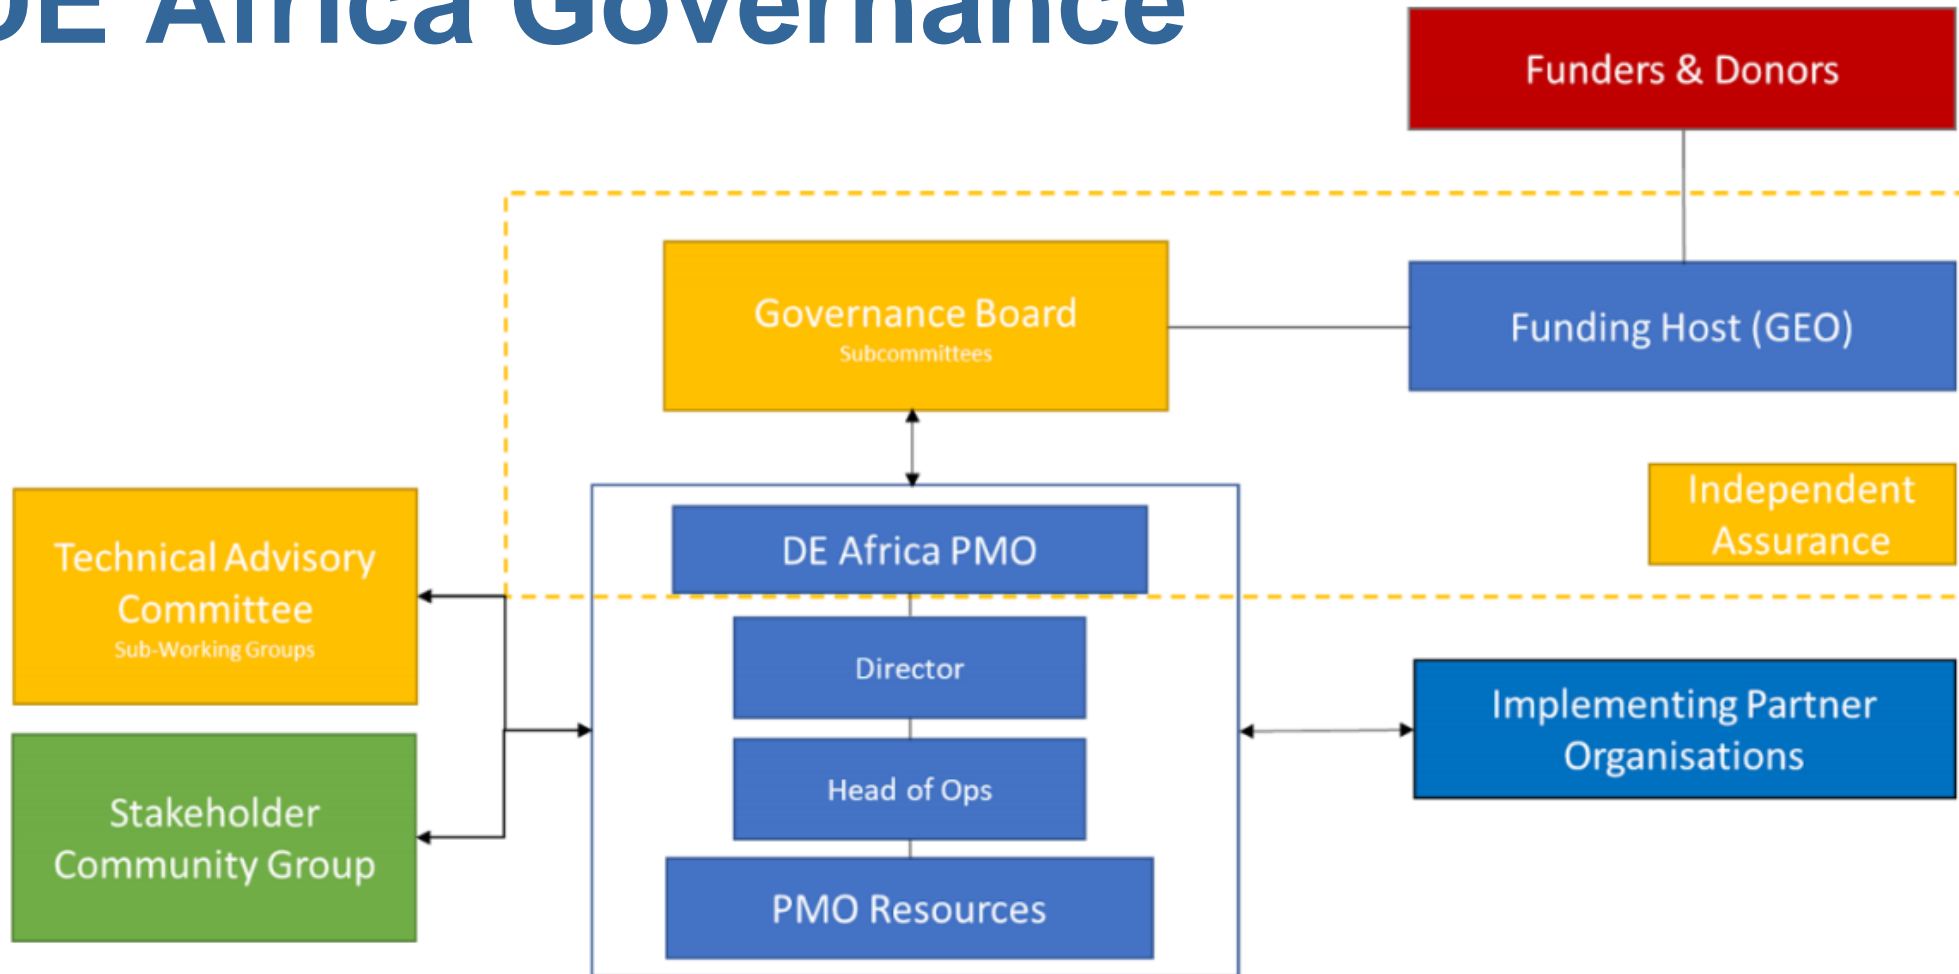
DE Africa Governance

Funders & Donors

Governance Board
Subcommittees

Funding Host (GEO)

Independent Assurance

Technical Advisory Committee
Sub-Working Groups

DE Africa PMO

Director

Head of Ops

PMO Resources

Implementing Partner Organisations

Stakeholder Community Group